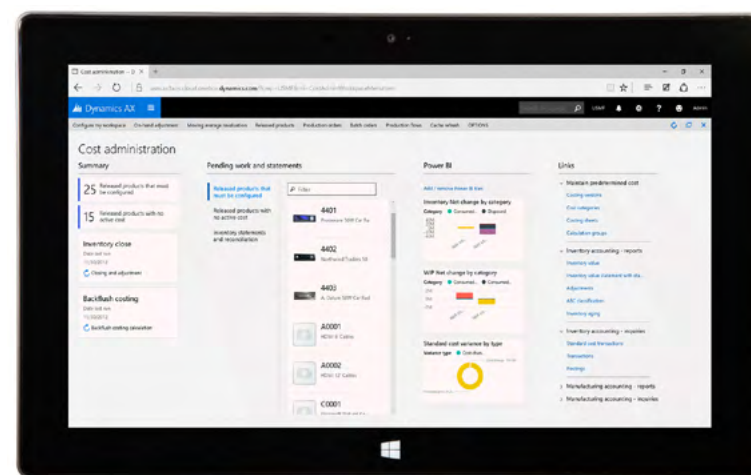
Cost administration

Dynamics AX

Configure by workspace On-hand adjustment Moving average revaluation Released products Production orders Batch orders Production flows Costs refresh OPTIONS

Cost administration

Summary

25 Released products that must be configured

15 Released products with no active cost

Inventory close

Closing and adjustment

Backflush costing

Backflush costing calculation

Pending work and statements

Released products that must be configured

Released products with no active cost

Inventory statements and reconciliation

Filter

4401

4402

4403

A0001

A0002

C0001

Power BI

Inventory Net change by category

WIP Net change by category

Standard cost variance by type

Links

Maintain predetermined cost

Costing versions

Cost categories

Costing sheets

Calculation groups

Inventory accounting - reports

Inventory value

Adjustments

ABC classification

Inventory aging

Inventory accounting - inquiries

Transactions

Postings

Manufacturing accounting - reports

Manufacturing accounting - inquiries